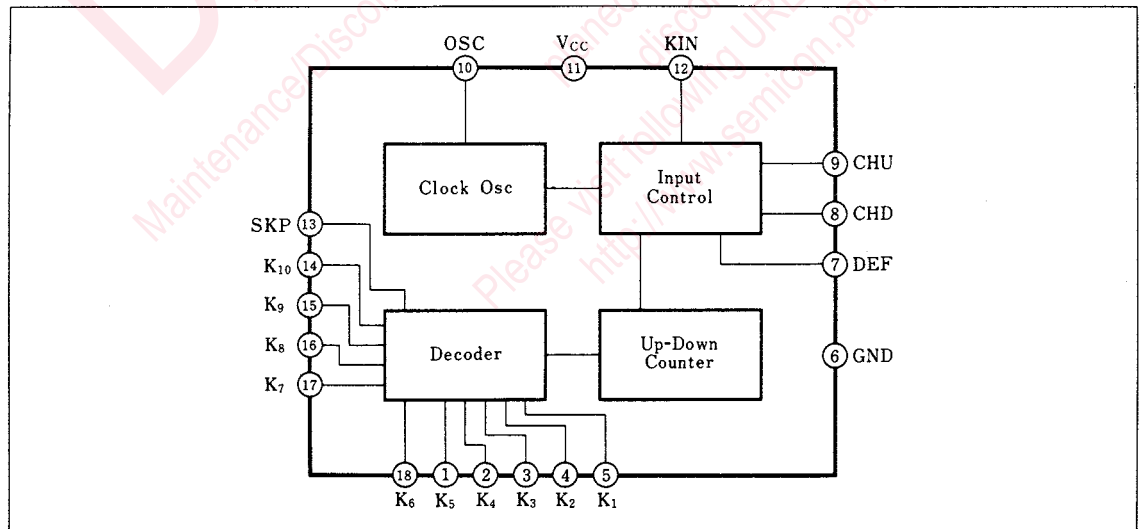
Maintenance/Discontinued
Please visit following URL
http://www.semicon.pa

OSC
10
$V_{CC}$
11
KIN
12

Clock Osc

Input Control

9 CHU
8 CHD
7 DEF
6 GND

SKP 13
$K_{10}$ 14
$K_9$ 15
$K_8$ 16
$K_7$ 17

Decoder

Up-Down Counter

18 $K_6$
1 $K_5$
2 $K_4$
3 $K_3$
4 $K_2$
5 $K_1$